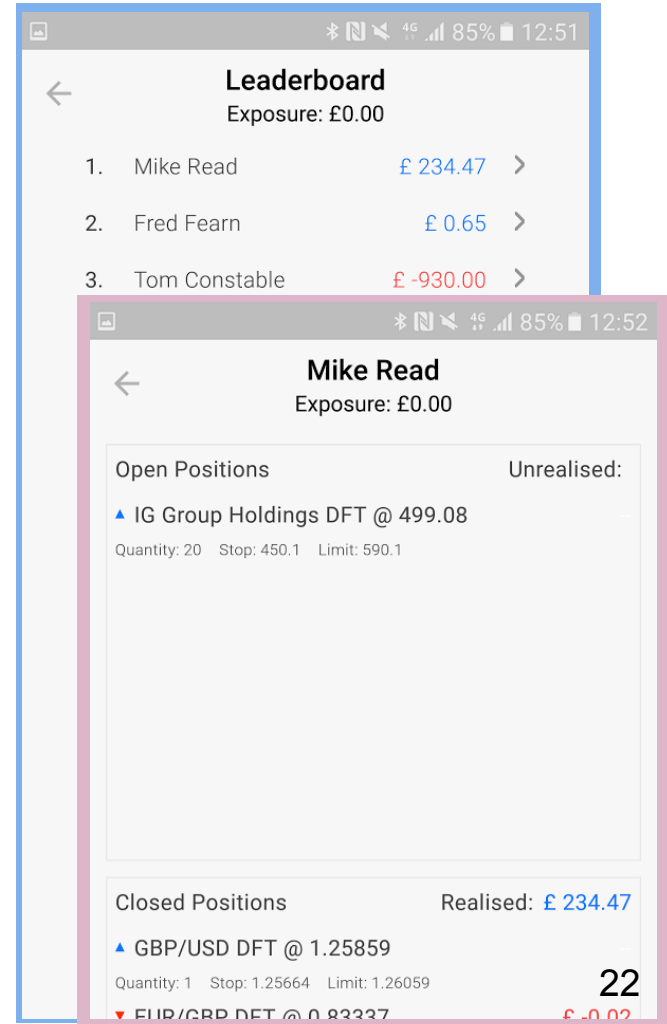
85% 12:51

Leaderboard
Exposure: £0.00

1. Mike Read £ 234.47 >

2. Fred Fearn £ 0.65 >

3. Tom Constable £ -930.00 >

85% 12:52

Mike Read
Exposure: £0.00

Open Positions Unrealised:

▲ IG Group Holdings DFT @ 499.08 --

Quantity: 20 Stop: 450.1 Limit: 590.1

Closed Positions Realised: £ 234.47

▲ GBP/USD DFT @ 1.25859 --

Quantity: 1 Stop: 1.25664 Limit: 1.26059

▼ EUR/GBP DFT @ 0.83337 £ -0.02

22